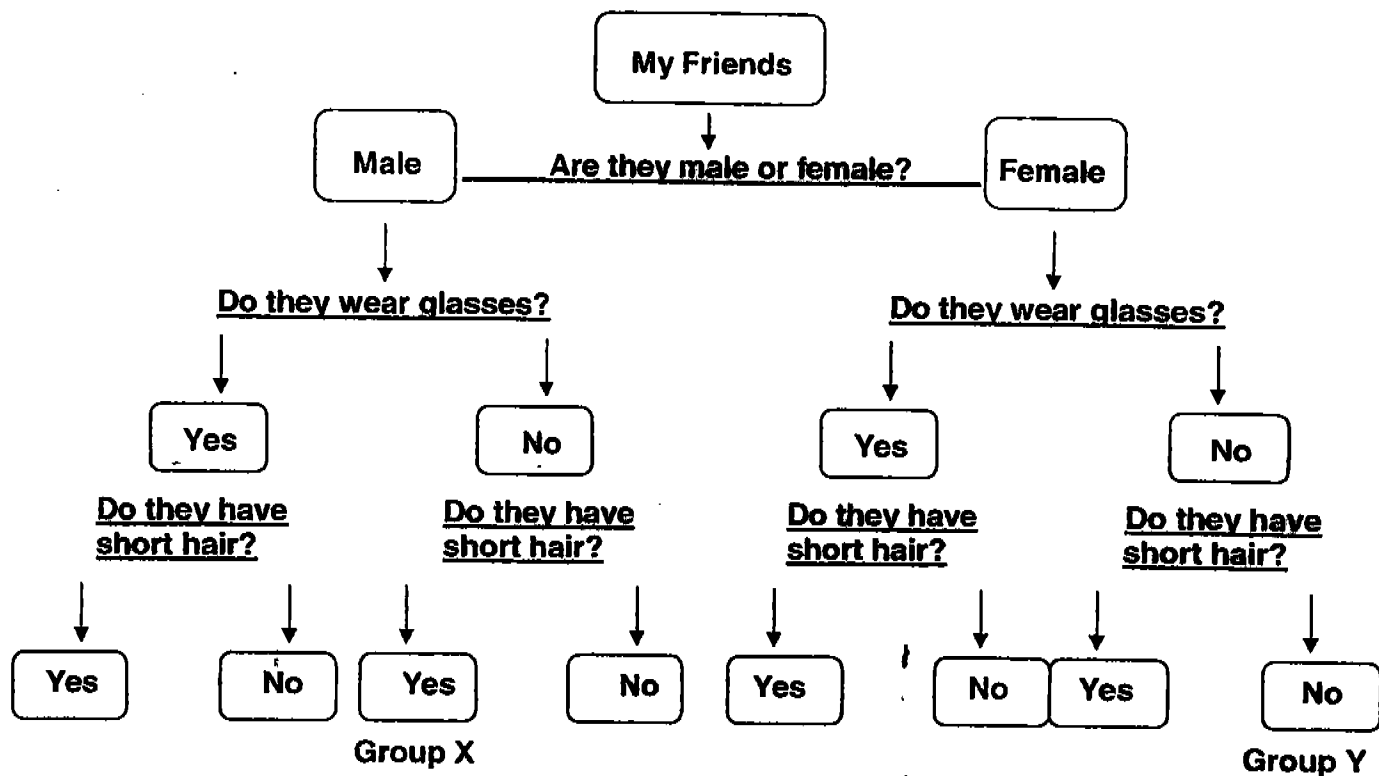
My Friends

Male

Are they male or female?

Female

Do they wear glasses?

Do they wear glasses?

Yes

No

Yes

No

Do they have short hair?

Do they have short hair?

Do they have short hair?

Do they have short hair?

Yes

No

Yes

No

Yes

No

Yes

No

Group X

Group Y